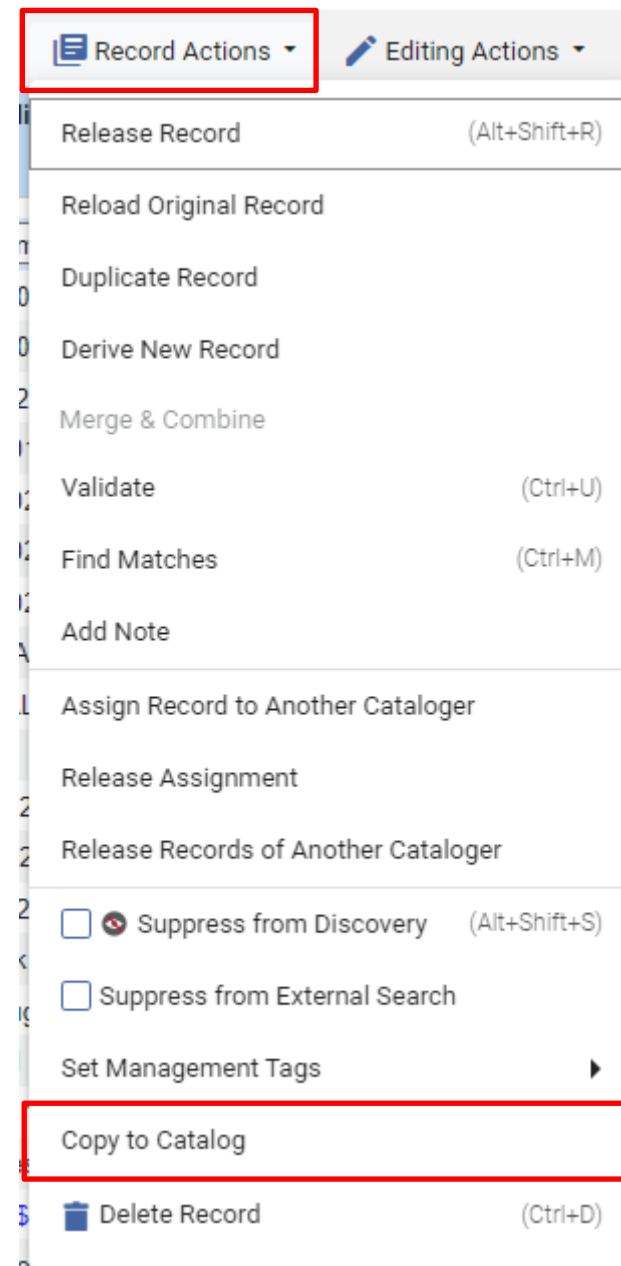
Record Actions Editing Actions

Release Record (Alt+Shift+R)
Reload Original Record
Duplicate Record
Derive New Record
Merge & Combine
Validate (Ctrl+U)
Find Matches (Ctrl+M)
Add Note
Assign Record to Another Cataloger
Release Assignment
Release Records of Another Cataloger
Suppress from Discovery (Alt+Shift+S)
Suppress from External Search
Set Management Tags
Copy to Catalog
Delete Record (Ctrl+D)